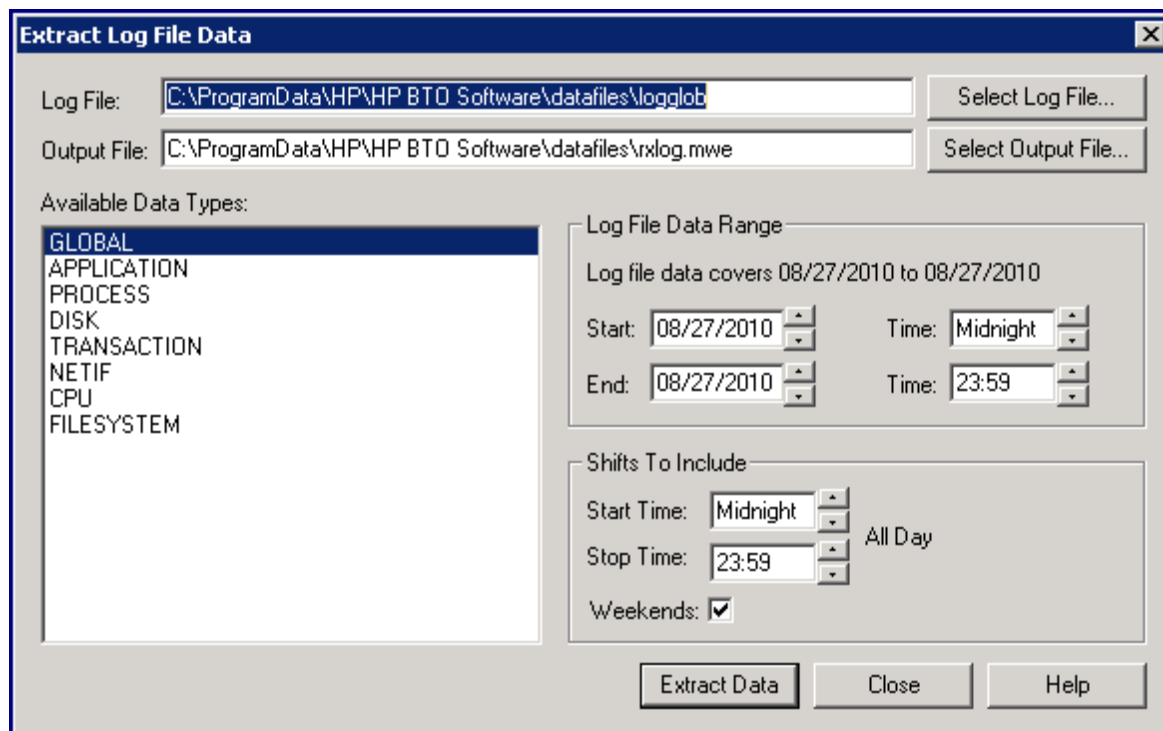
Extract Log File Data

Log File: C:\ProgramData\HP\HP BTO Software\datafiles\logglob
Select Log File...

Output File: C:\ProgramData\HP\HP BTO Software\datafiles\rxlog.mwe
Select Output File...

Available Data Types:

GLOBAL
APPLICATION
PROCESS
DISK
TRANSACTION
NETIF
CPU
FILESYSTEM

Log File Data Range

Log file data covers 08/27/2010 to 08/27/2010

Start: 08/27/2010 Time: Midnight

End: 08/27/2010 Time: 23:59

Shifts To Include

Start Time: Midnight

Stop Time: 23:59

All Day

Weekends: ☑

Extract Data Close Help